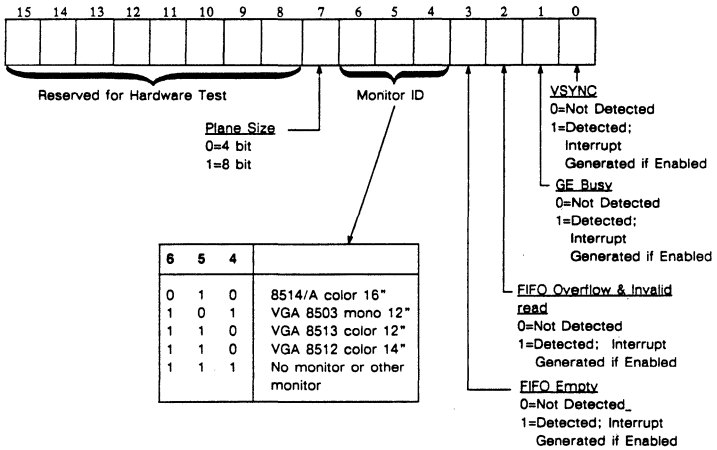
15 14 13 12 11 10 9 8 7 6 5 4 3 2 1 0

Reserved for Hardware Test

Monitor ID

VSYNC
0=Not Detected
1=Detected; Interrupt Generated if Enabled

GE Busy
0=Not Detected
1=Detected; Interrupt Generated if Enabled

Plane Size
0=4 bit
1=8 bit

| 6 | 5 | 4 | |
|---|---|---|---|
| 0 | 1 | 0 | 8514/A color 16" |
| 1 | 0 | 1 | VGA 8503 mono 12" |
| 1 | 1 | 0 | VGA 8513 color 12" |
| 1 | 1 | 0 | VGA 8512 color 14" |
| 1 | 1 | 1 | No monitor or other monitor |

FIFO Overflow & Invalid read
0=Not Detected
1=Detected; Interrupt Generated if Enabled

FIFO Empty
0=Not Detected_
1=Detected; Interrupt Generated if Enabled